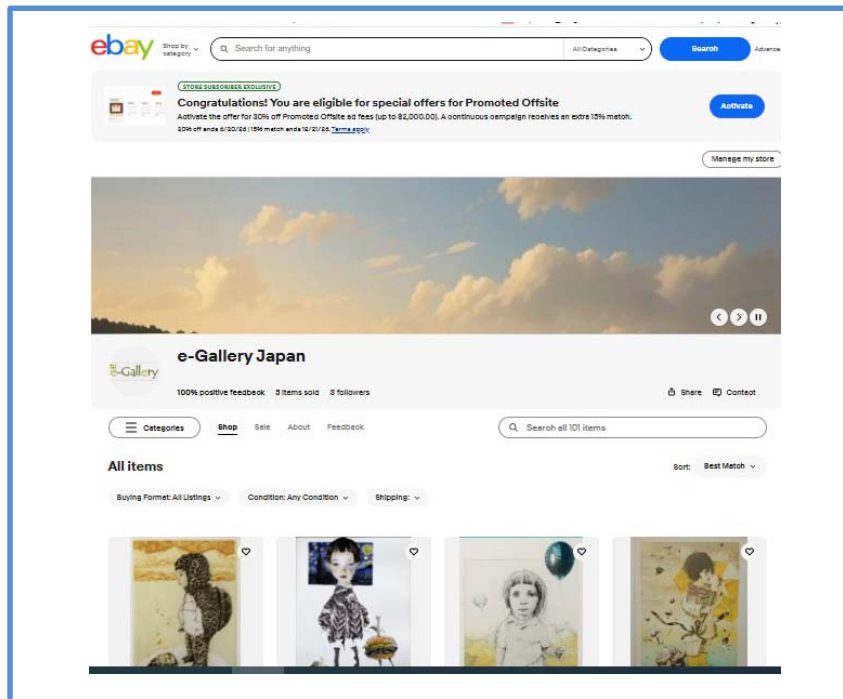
ebay Shop by category Search for anything All Categories Search Advanced

STORE SUBSCRIBER EXCLUSIVE
Congratulations! You are eligible for special offers for Promoted Offsite
Activate the offer for 30% off Promoted Offsite ad fees (up to $2,000.00). A continuous campaign receives an extra 15% match.
30% off ends 6/30/24 | 15% match ends 12/31/24. Terms apply
Activate

Manage my store

e-Gallery

e-Gallery Japan
100% positive feedback 3 items sold 3 followers
Share Contact

Categories Shop Sale About Feedback Search all 101 items

All items
Sort: Best Match

Buying Format: All Listings Condition: Any Condition Shipping: